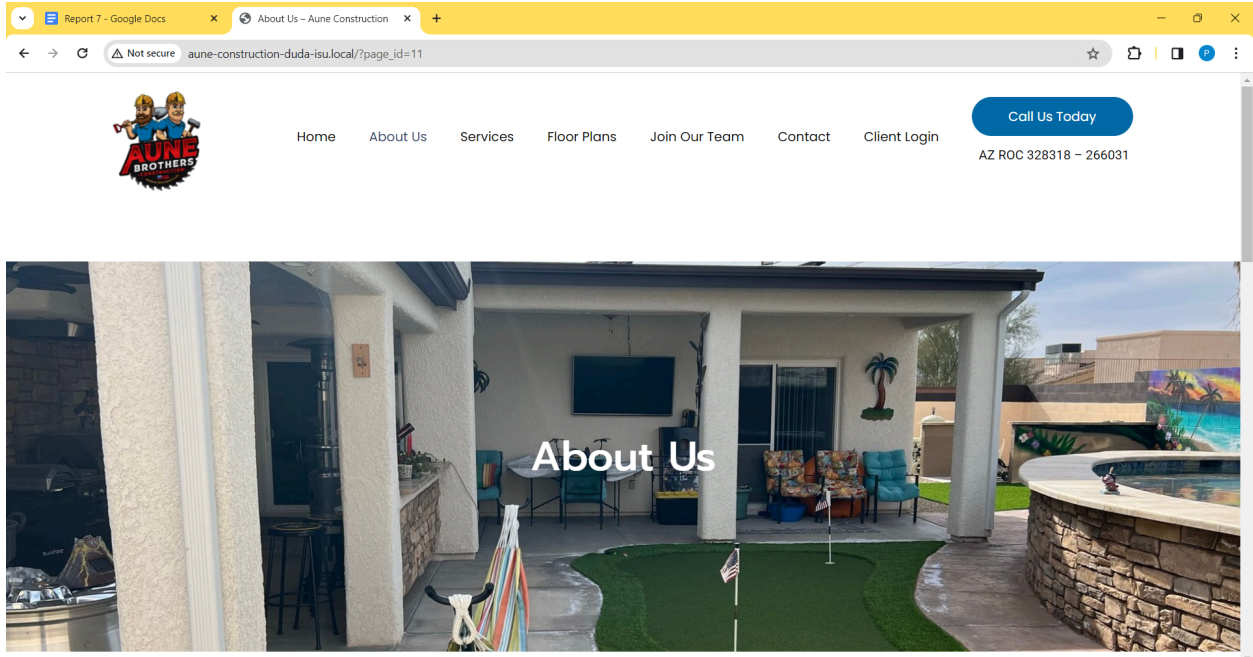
Report 7 - Google Docs
About Us – Aune Construction
Not secure aune-construction-duda-isu.local/?page_id=11

AUNE BROTHERS CONSTRUCTION

Home About Us Services Floor Plans Join Our Team Contact Client Login

Call Us Today

AZ ROC 328318 – 266031

About Us